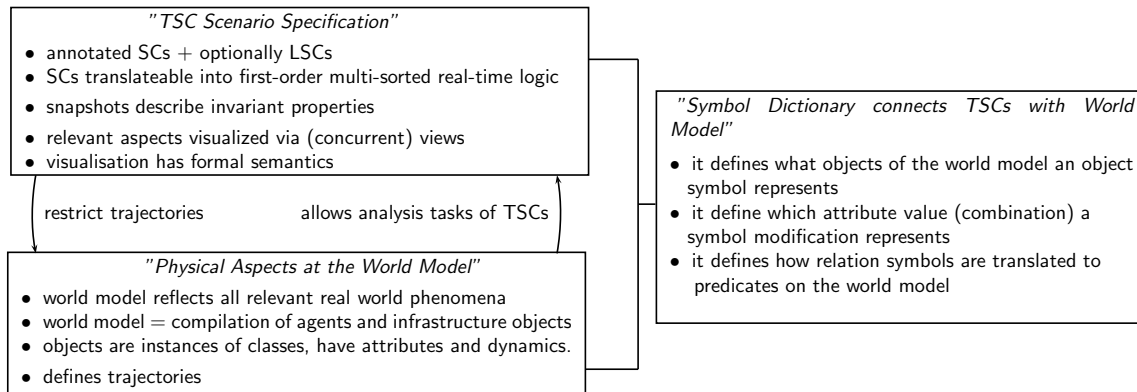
"TSC Scenario Specification"

- annotated SCs + optionally LSCs
- SCs translateable into first-order multi-sorted real-time logic
- snapshots describe invariant properties
- relevant aspects visualized via (concurrent) views
- visualisation has formal semantics

restrict trajectories

allows analysis tasks of TSCs

"Physical Aspects at the World Model"

- world model reflects all relevant real world phenomena
- world model = compilation of agents and infrastructure objects
- objects are instances of classes, have attributes and dynamics.
- defines trajectories

"Symbol Dictionary connects TSCs with World Model"

- it defines what objects of the world model an object symbol represents
- it define which attribute value (combination) a symbol modification represents
- it defines how relation symbols are translated to predicates on the world model